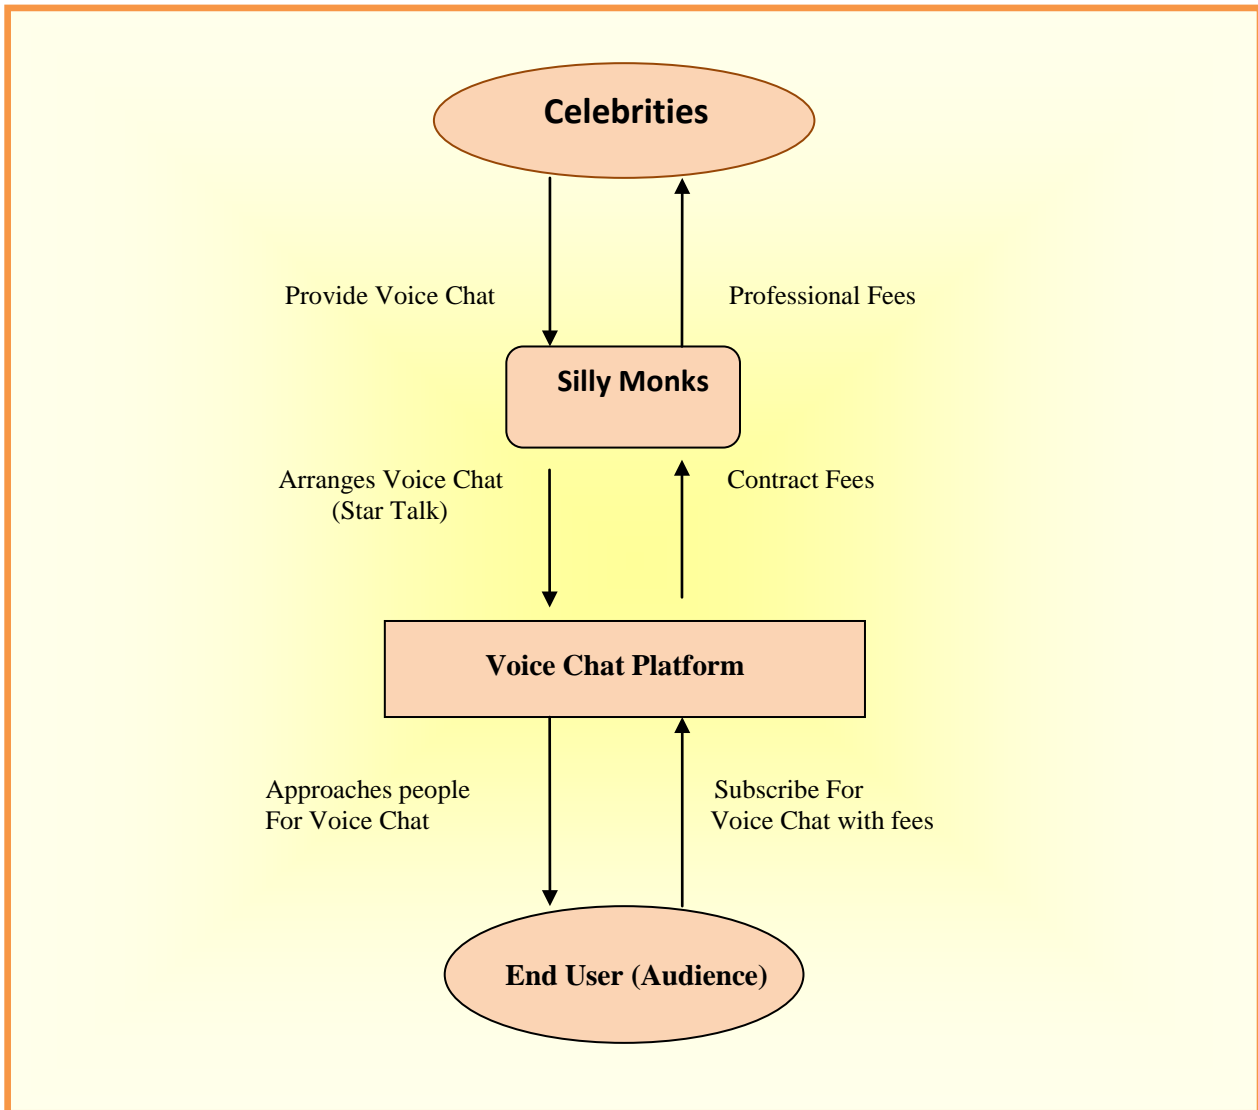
Celebrities

Provide Voice Chat

Professional Fees

Silly Monks

Arranges Voice Chat (Star Talk)

Contract Fees

Voice Chat Platform

Approaches people For Voice Chat

Subscribe For Voice Chat with fees

End User (Audience)